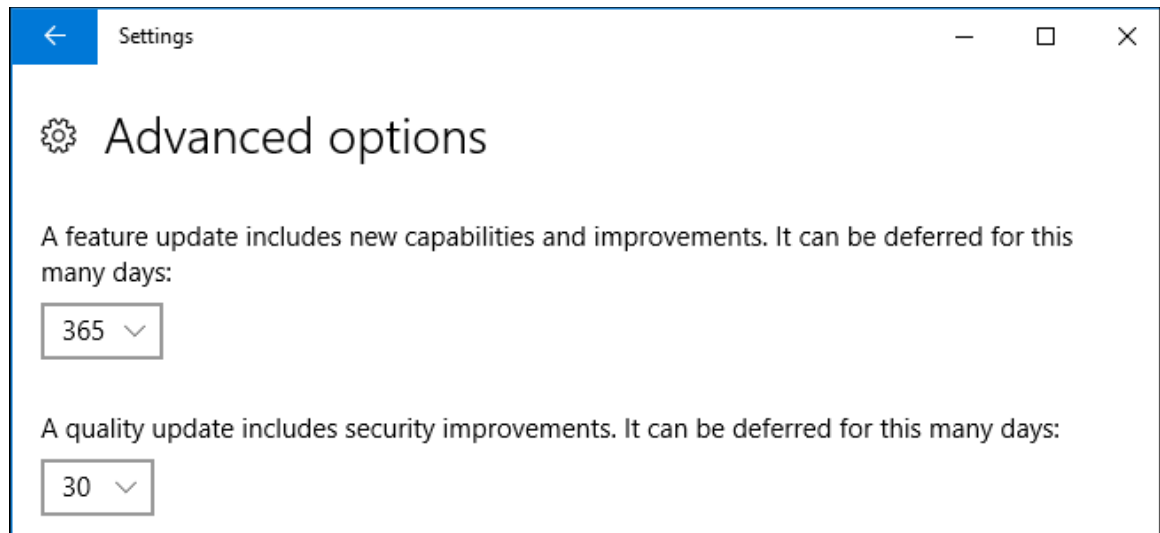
Settings

Advanced options

A feature update includes new capabilities and improvements. It can be deferred for this many days:

365

A quality update includes security improvements. It can be deferred for this many days:

30